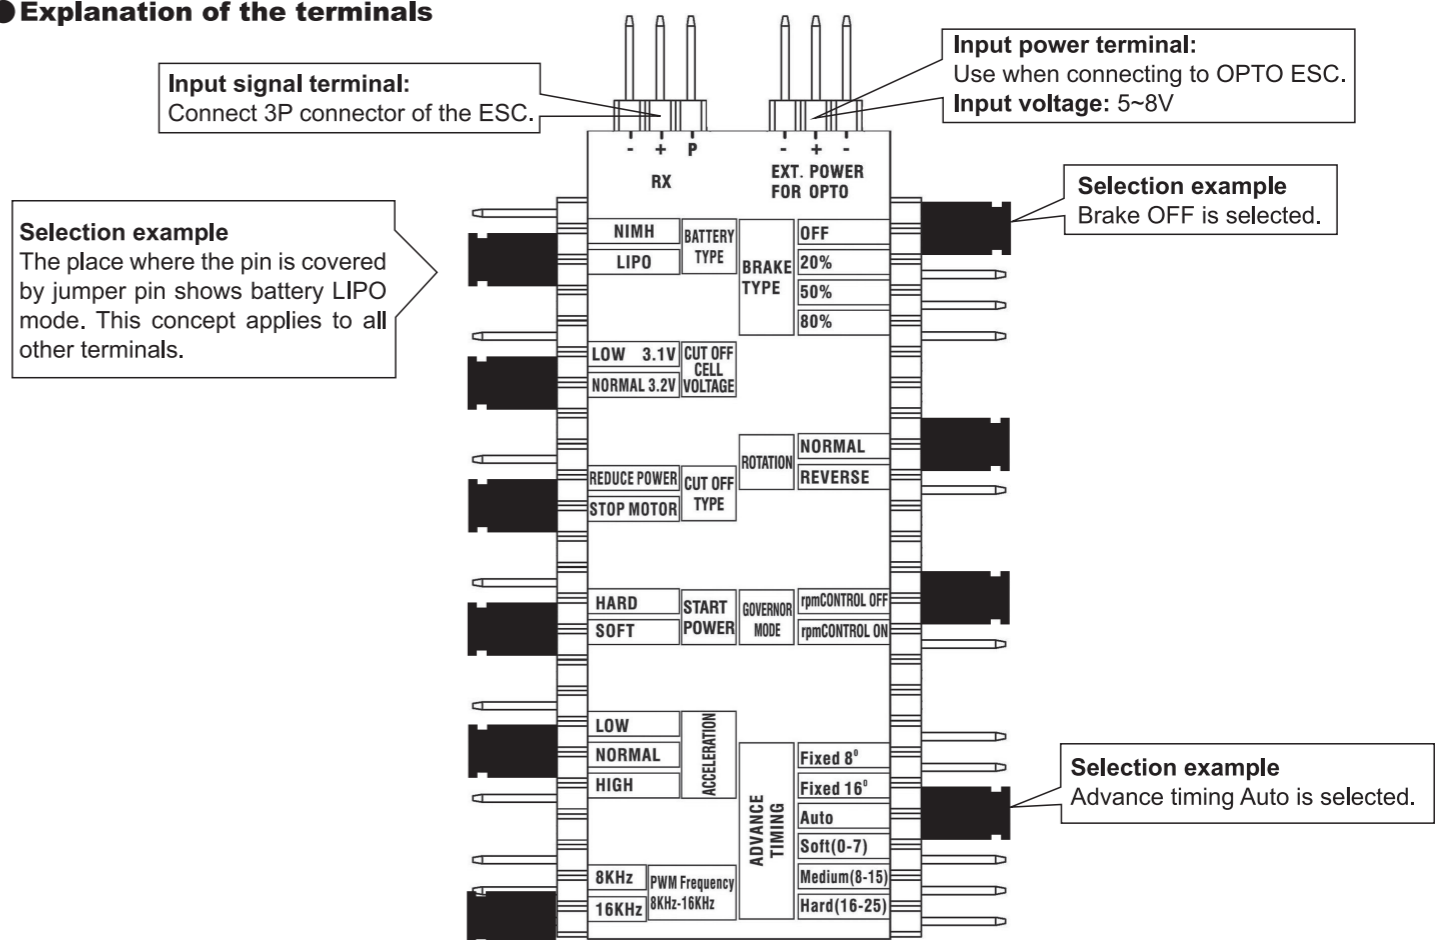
●Explanation of the terminals

Input signal terminal:
Connect 3P connector of the ESC.

Input power terminal:
Use when connecting to OPTO ESC.
Input voltage: 5~8V

- + P
RX

- + -
EXT. POWER
FOR OPTO

Selection example
Brake OFF is selected.

Selection example
The place where the pin is covered by jumper pin shows battery LIPO mode. This concept applies to all other terminals.

NIMH
LIPO
BATTERY TYPE
BRAKE TYPE
OFF
20%
50%
80%

LOW 3.1V
NORMAL 3.2V
CUT OFF CELL VOLTAGE

ROTATION
NORMAL
REVERSE

REDUCE POWER
STOP MOTOR
CUT OFF TYPE

HARD
SOFT
START POWER
GOVERNOR MODE
rpmCONTROL OFF
rpmCONTROL ON

LOW
NORMAL
HIGH
ACCELERATION

ADVANCE TIMING
Fixed 8°
Fixed 16°
Auto
Soft(0-7)
Medium(8-15)
Hard(16-25)

Selection example
Advance timing Auto is selected.

8KHz
16KHz
PWM Frequency 8KHz-16KHz